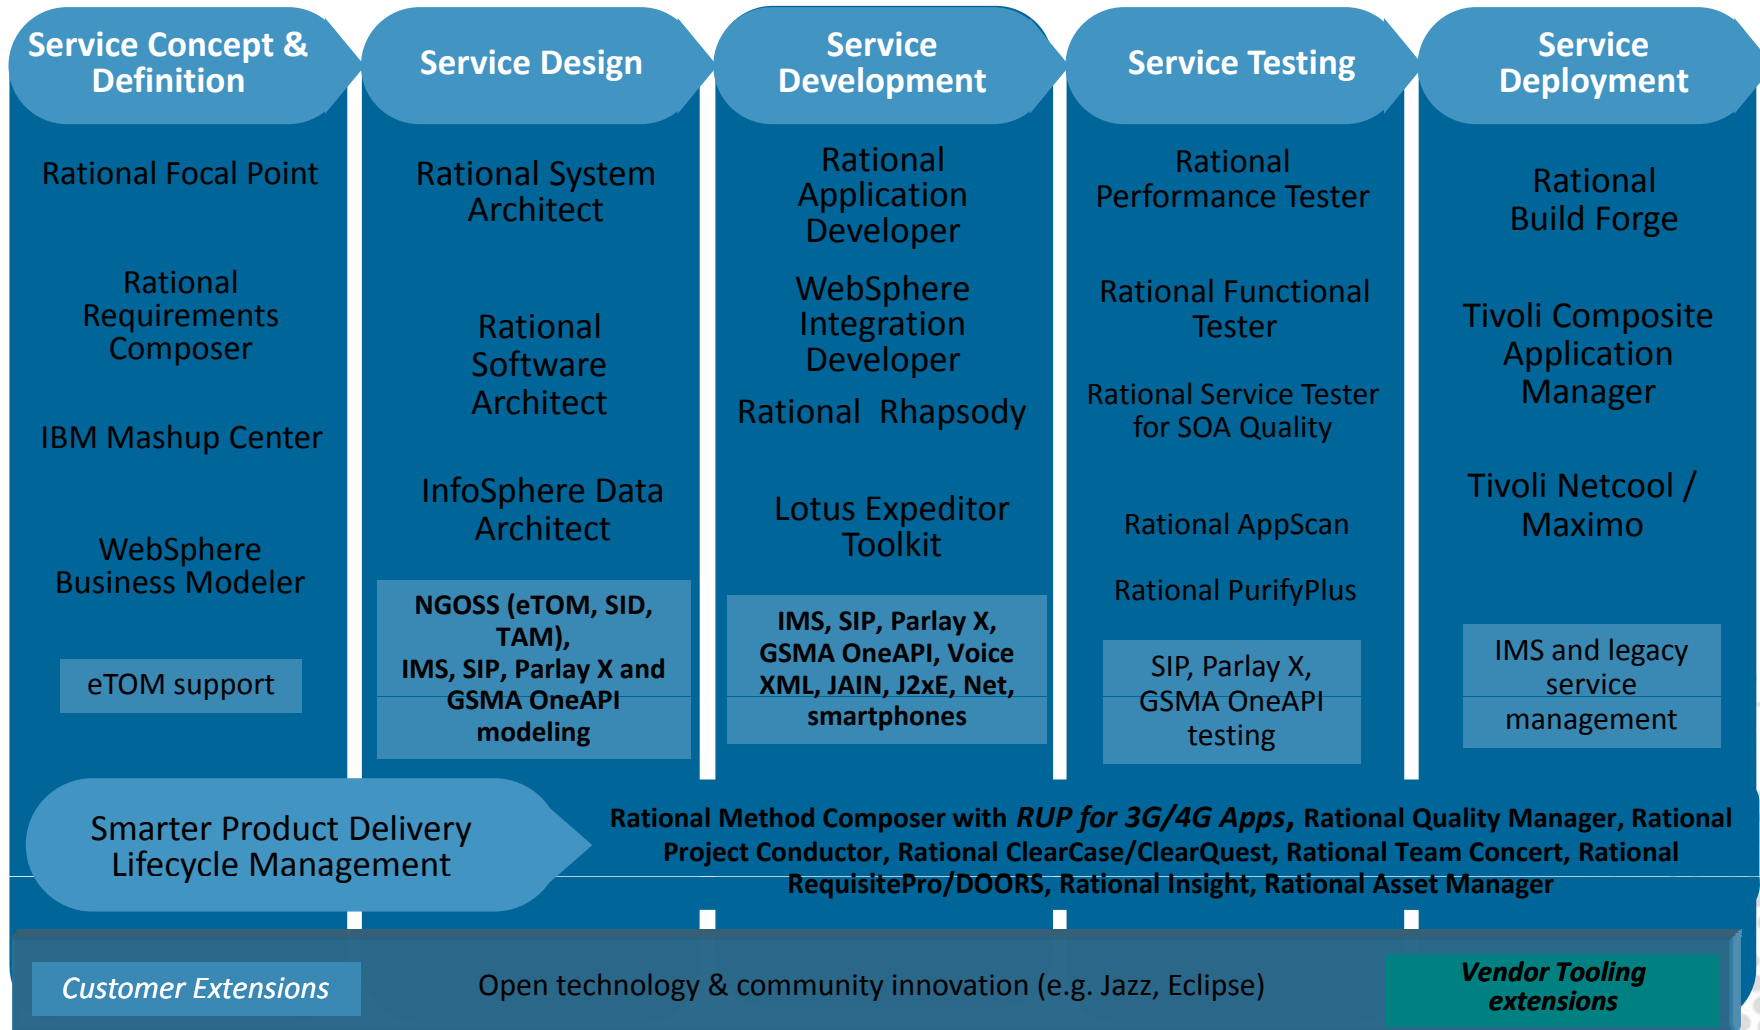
Service Concept & Definition

Rational Focal Point

Rational Requirements Composer

IBM Mashup Center

WebSphere Business Modeler

eTOM support

Service Design

Rational System Architect

Rational Software Architect

InfoSphere Data Architect

NGOSS (eTOM, SID, TAM), IMS, SIP, Parlay X and GSMA OneAPI modeling

Service Development

Rational Application Developer

WebSphere Integration Developer

Rational Rhapsody

Lotus Expeditor Toolkit

IMS, SIP, Parlay X, GSMA OneAPI, Voice XML, JAIN, J2xE, Net, smartphones

Service Testing

Rational Performance Tester

Rational Functional Tester

Rational Service Tester for SOA Quality

Rational AppScan

Rational PurifyPlus

SIP, Parlay X, GSMA OneAPI testing

Service Deployment

Rational Build Forge

Tivoli Composite Application Manager

Tivoli Netcool / Maximo

IMS and legacy service management

Smarter Product Delivery Lifecycle Management

Rational Method Composer with *RUP for 3G/4G Apps*, Rational Quality Manager, Rational Project Conductor, Rational ClearCase/ClearQuest, Rational Team Concert, Rational RequisitePro/DOORS, Rational Insight, Rational Asset Manager

Customer Extensions

Open technology & community innovation (e.g. Jazz, Eclipse)

Vendor Tooling extensions